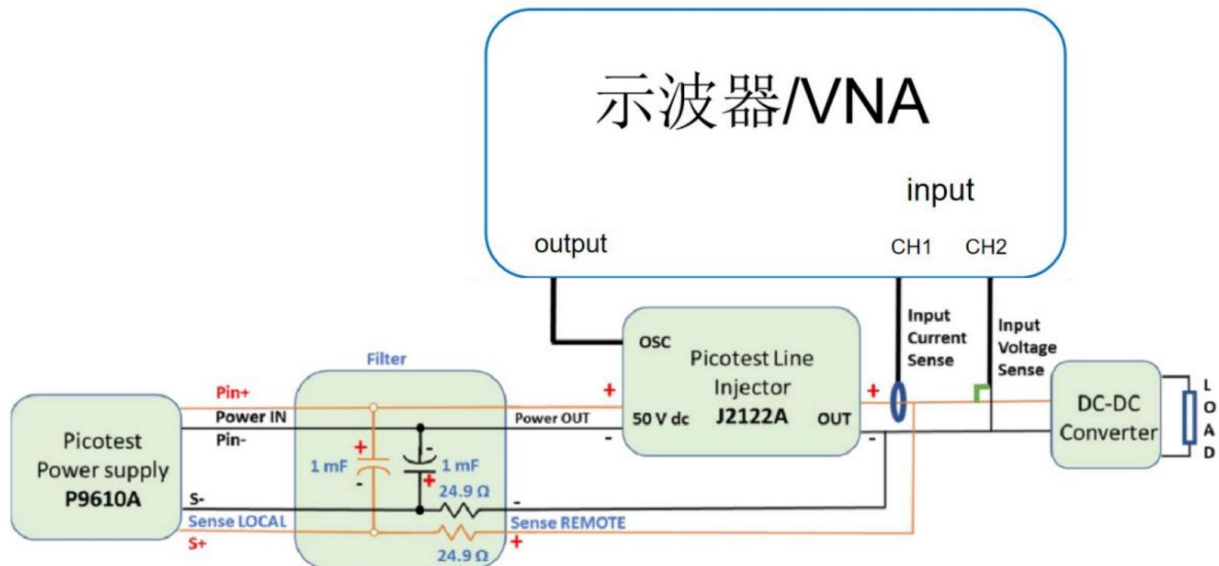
示波器/VNA

input

output

CH1 CH2

OSC

Picotest Line Injector

J2122A

Input Current Sense

Input Voltage Sense

Filter

Pin+

Power IN

Pin-

Power OUT

50 V dc

OUT

DC-DC Converter

L O A D

Picotest Power supply P9610A

1 mF

1 mF

24.9 Ω

S-

Sense LOCAL

S+

Sense REMOTE

24.9 Ω

+ - + - + - + - - +